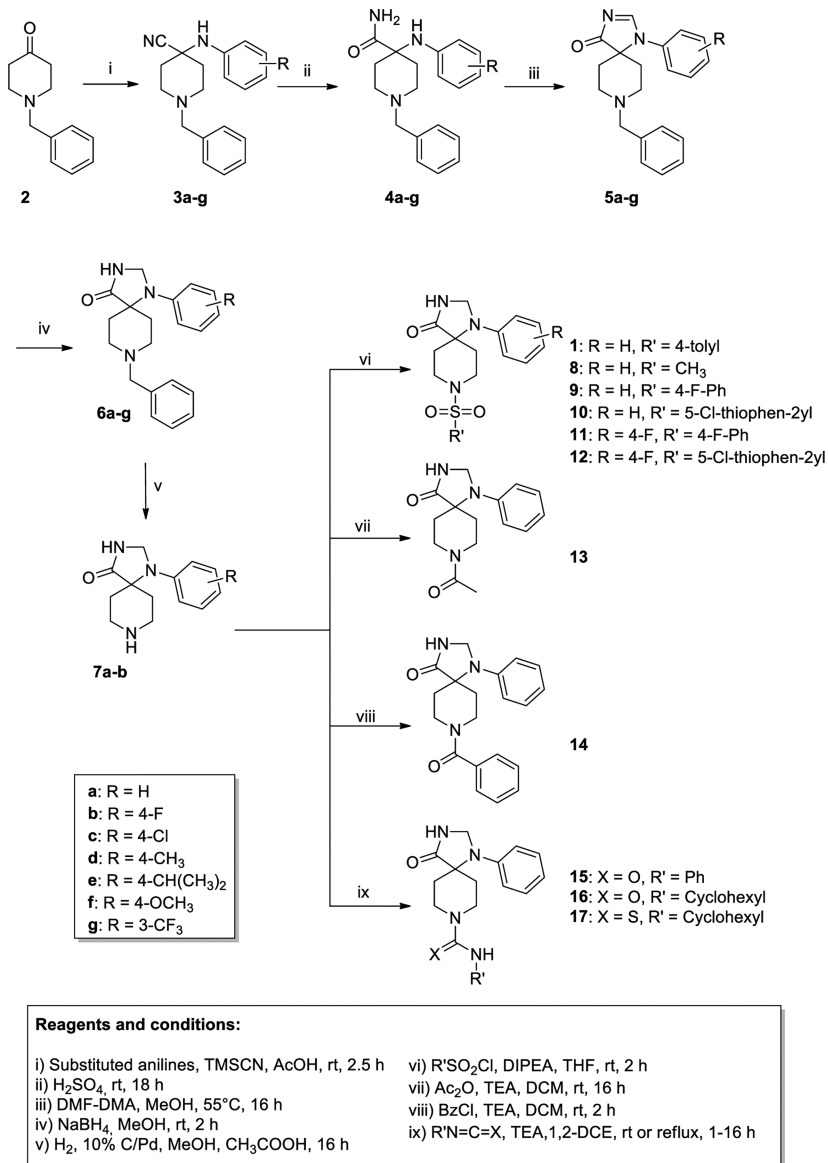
O N NC NH R N H2N O NH R N O N N R N

2 i 3a-g ii 4a-g iii 5a-g

HN O N R N iv 6a-g

v

HN O N R NH 7a-b

vi HN O N R N O S O R'

1: R = H, R' = 4-tolyl
8: R = H, R' = $CH_3$
9: R = H, R' = 4-F-Ph
10: R = H, R' = 5-Cl-thiophen-2yl
11: R = 4-F, R' = 4-F-Ph
12: R = 4-F, R' = 5-Cl-thiophen-2yl

vii HN O N N O 13

viii HN O N N O 14

ix HN O N N X NH R'

15: X = O, R' = Ph
16: X = O, R' = Cyclohexyl
17: X = S, R' = Cyclohexyl

a: R = H
b: R = 4-F
c: R = 4-Cl
d: R = 4-$CH_3$
e: R = 4-$CH(CH_3)_2$
f: R = 4-$OCH_3$
g: R = 3-$CF_3$

Reagents and conditions:

i) Substituted anilines, TMSCN, AcOH, rt, 2.5 h
ii) $H_2SO_4$, rt, 18 h
iii) DMF-DMA, MeOH, 55°C, 16 h
iv) $NaBH_4$, MeOH, rt, 2 h
v) $H_2$, 10% C/Pd, MeOH, $CH_3COOH$, 16 h
vi) R'$SO_2$Cl, DIPEA, THF, rt, 2 h
vii) $Ac_2O$, TEA, DCM, rt, 16 h
viii) BzCl, TEA, DCM, rt, 2 h
ix) R'N=C=X, TEA,1,2-DCE, rt or reflux, 1-16 h